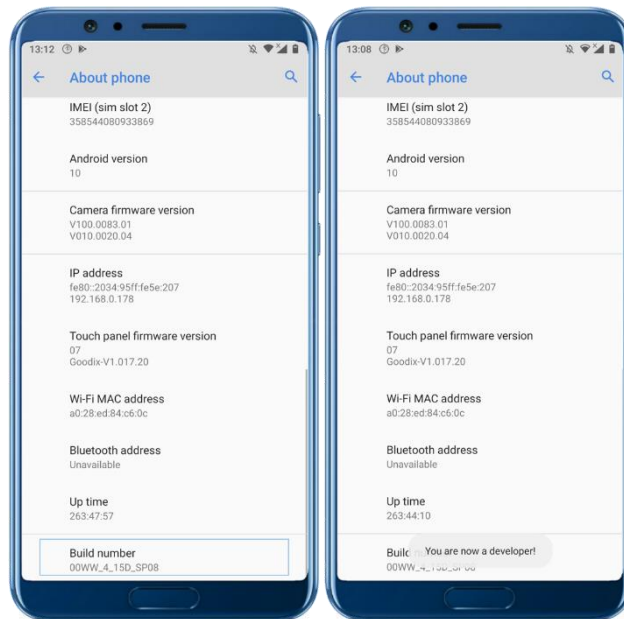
13:12

About phone

IMEI (sim slot 2)
358544080933869

Android version
10

Camera firmware version
V100.0083.01
V010.0020.04

IP address
fe80::2034:95ff:fe5e:207
192.168.0.178

Touch panel firmware version
07
Goodix-V1.017.20

Wi-Fi MAC address
a0:28:ed:84:c6:0c

Bluetooth address
Unavailable

Up time
263:47:57

Build number
00WW_4_15D_SP08

13:08

About phone

IMEI (sim slot 2)
358544080933869

Android version
10

Camera firmware version
V100.0083.01
V010.0020.04

IP address
fe80::2034:95ff:fe5e:207
192.168.0.178

Touch panel firmware version
07
Goodix-V1.017.20

Wi-Fi MAC address
a0:28:ed:84:c6:0c

Bluetooth address
Unavailable

Up time
263:44:10

Buil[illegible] You are now a developer!
00WW_4_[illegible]